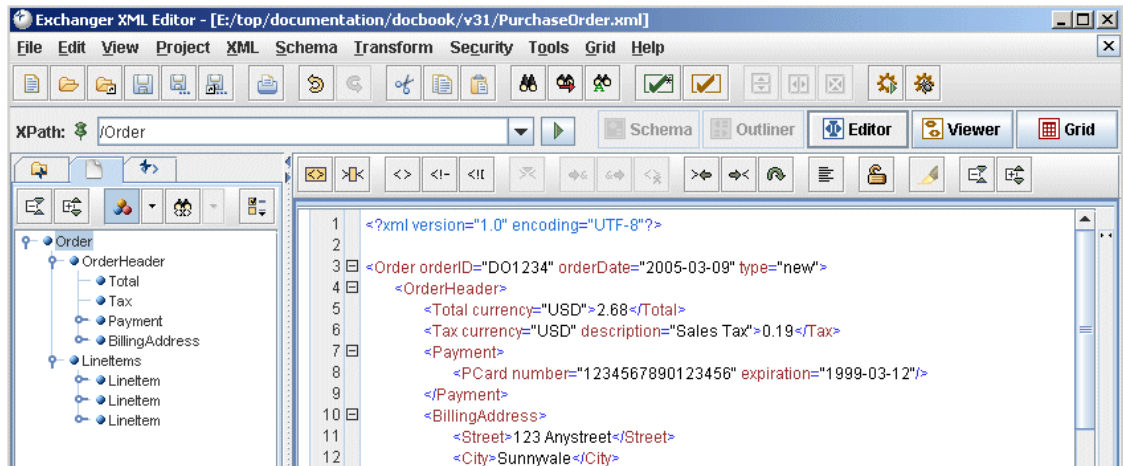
Exchanger XML Editor - [E:/top/documentation/docbook/v31/PurchaseOrder.xml]

File Edit View Project XML Schema Transform Security Tools Grid Help

XPath: /Order

Schema Outliner Editor Viewer Grid

<> <!- <!(

Order
OrderHeader
Total
Tax
Payment
BillingAddress
LineItems
LineItem
LineItem
LineItem

1 <?xml version="1.0" encoding="UTF-8"?>
2
3 <Order orderID="DO1234" orderDate="2005-03-09" type="new">
4 <OrderHeader>
5 <Total currency="USD">2.68</Total>
6 <Tax currency="USD" description="Sales Tax">0.19</Tax>
7 <Payment>
8 <PCard number="1234567890123456" expiration="1999-03-12"/>
9 </Payment>
10 <BillingAddress>
11 <Street>123 Anystreet</Street>
12 <City>Sunnyvale</City>